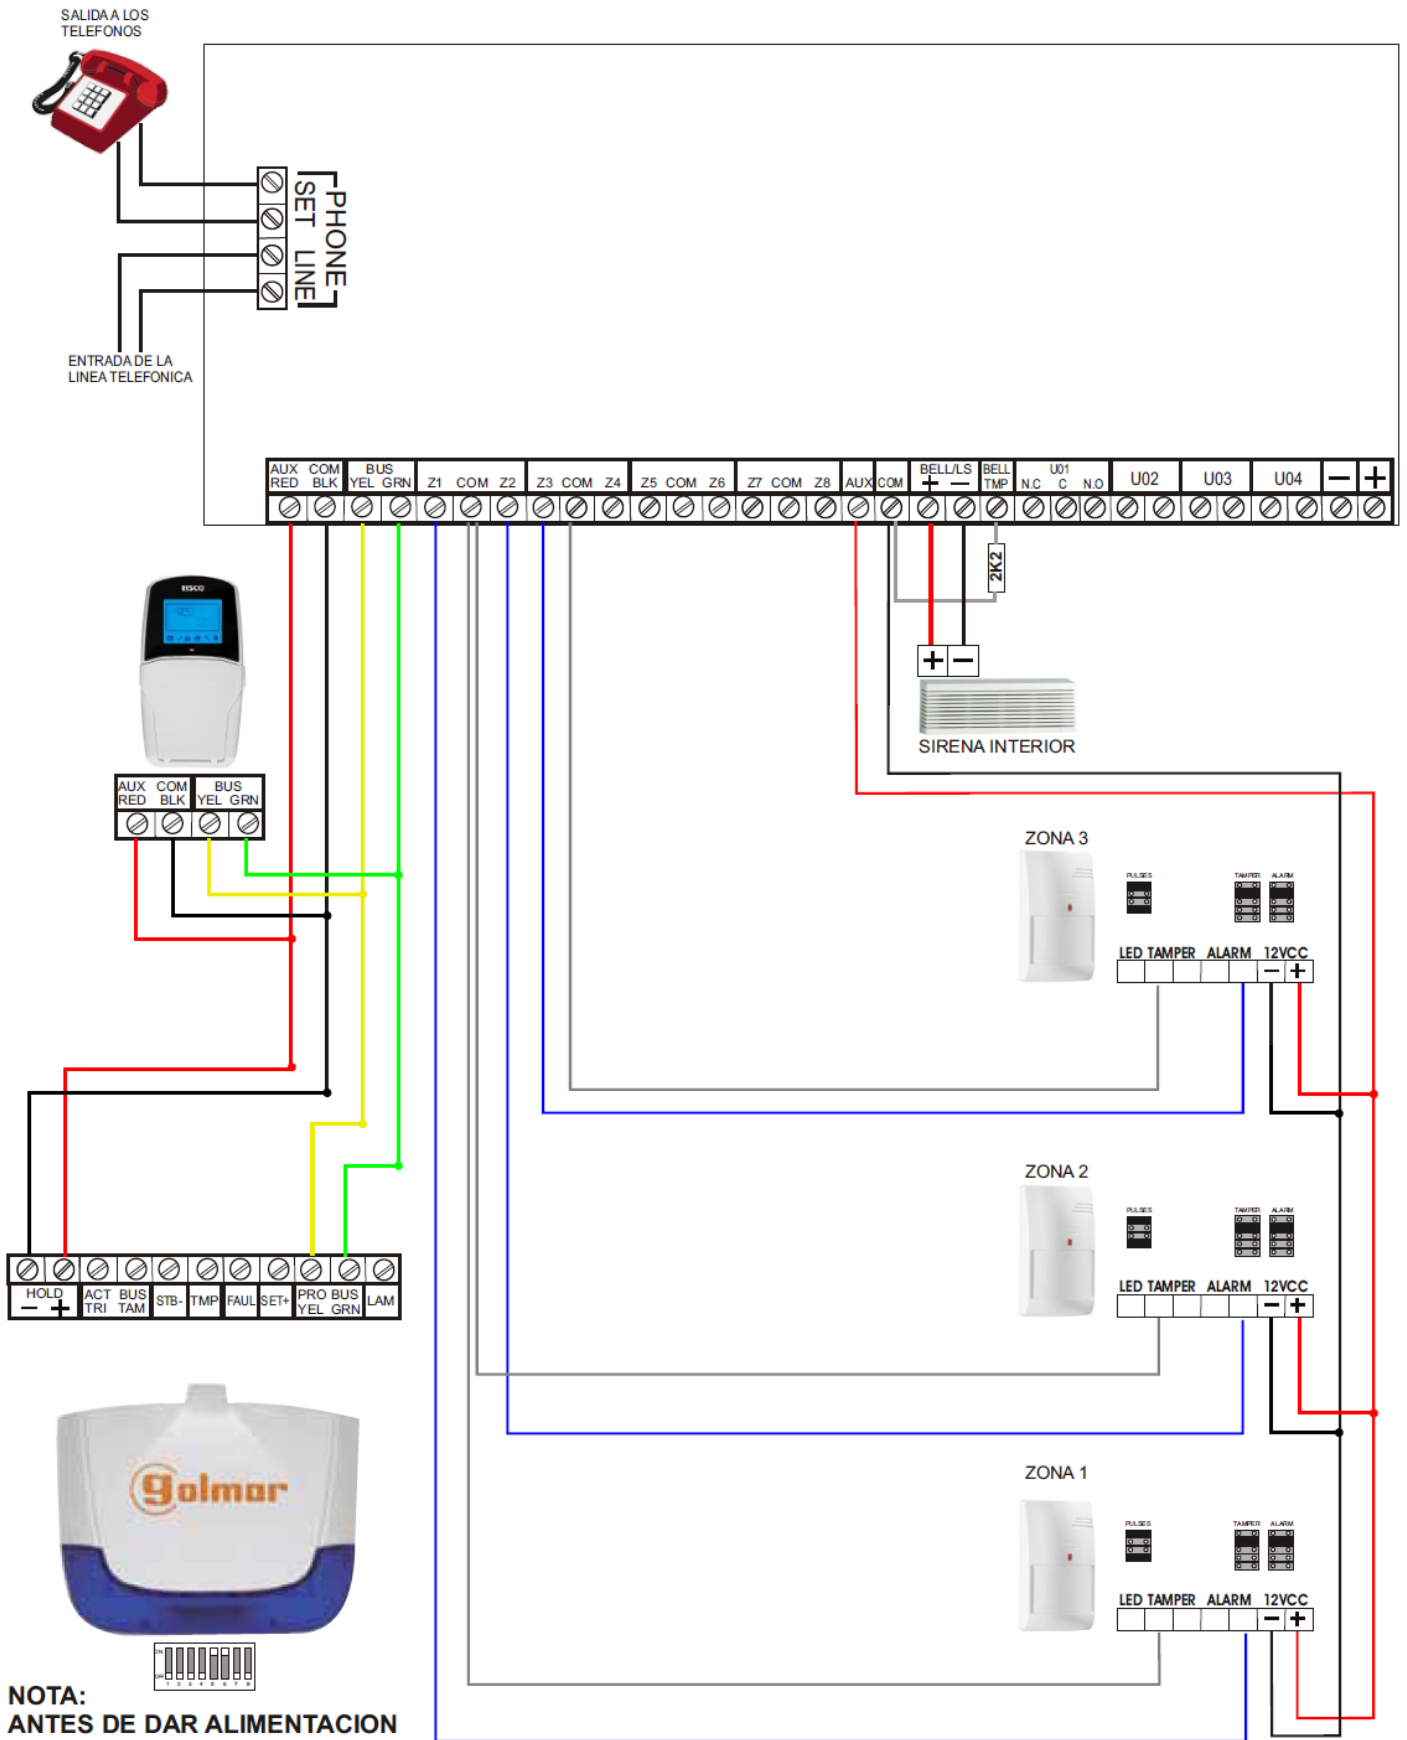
SALIDA A LOS TELEFONOS

PHONE
SET LINE

ENTRADA DE LA LINEA TELEFONICA

| AUX RED | COM BLK | BUS YEL GRN | Z1 | COM | Z2 | Z3 | COM | Z4 | Z5 | COM | Z6 | Z7 | COM | Z8 | AUX | COM | BELL/LS + − | BELL TMP | U01 N.C C N.O | U02 | U03 | U04 | − | + |
|---|---|---|---|---|---|---|---|---|---|---|---|---|---|---|---|---|---|---|---|---|---|---|---|---|

2K2

+ −

SIRENA INTERIOR

RISCO

| AUX RED | COM BLK | BUS YEL GRN |
|---|---|---|

ZONA 3

PULSES TAMPER ALARM

LED TAMPER ALARM 12VCC
− +

ZONA 2

PULSES TAMPER ALARM

LED TAMPER ALARM 12VCC
− +

ZONA 1

PULSES TAMPER ALARM

LED TAMPER ALARM 12VCC
− +

| HOLD − + | ACT TRI | BUS TAM | STB- | TMP | FAUL | SET+ | PRO BUS YEL GRN | LAM |
|---|---|---|---|---|---|---|---|---|

golmar

NOTA:
ANTES DE DAR ALIMENTACION